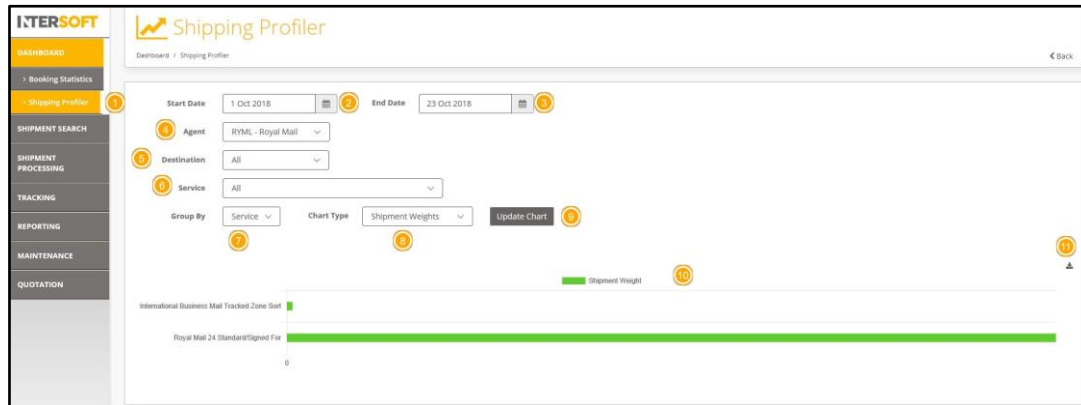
INTERSOFT

DASHBOARD
> Booking Statistics
> Shipping Profiler
SHIPMENT SEARCH
SHIPMENT PROCESSING
TRACKING
REPORTING
MAINTENANCE
QUOTATION

Shipping Profiler

Dashboard / Shipping Profiler

< Back

1

Start Date 1 Oct 2018 2 End Date 23 Oct 2018 3

4 Agent RYML - Royal Mail

5 Destination All

6 Service All

Group By Service Chart Type Shipment Weights Update Chart 9

7 8

11

Shipment Weight 10

International Business Mail Tracked Zone Sort

Royal Mail 24 Standard/Signed For

0